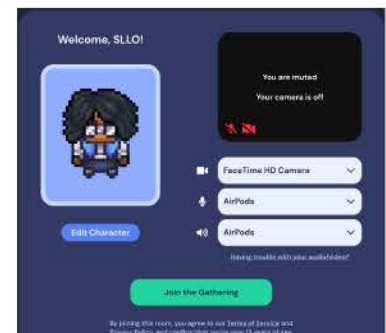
Welcome, SLLO!

You are muted

Your camera is off

Edit Character

FaceTime HD Camera

AirPods

AirPods

Having trouble with your audio/video?

Join the Gathering

By joining this room, you agree to our Terms of Service and Privacy Policy, and confirm that you're over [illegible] years of age.